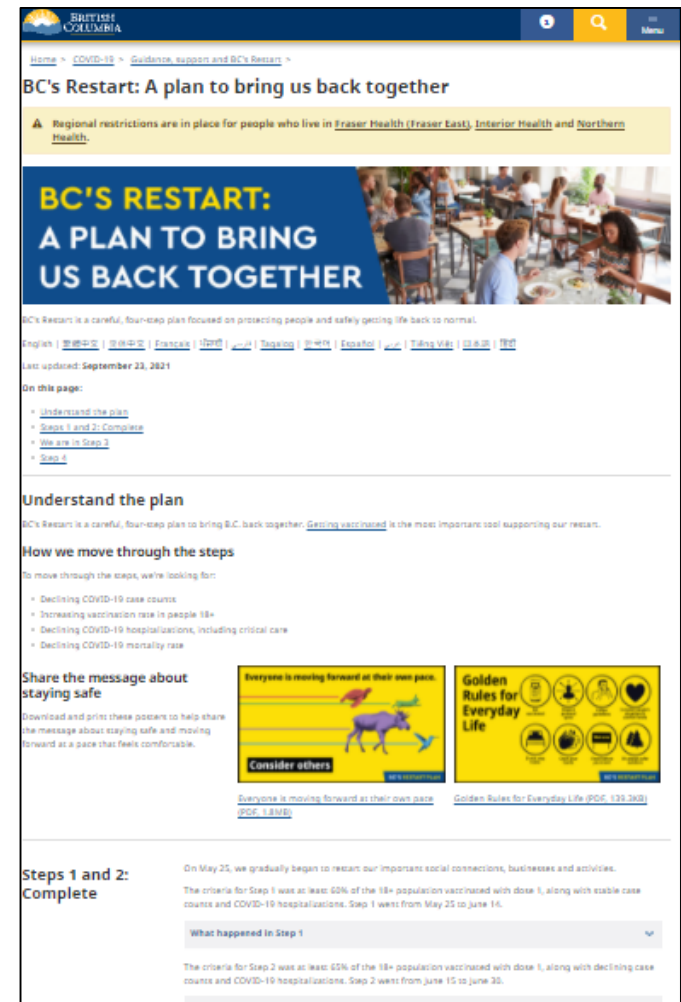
BRITISH COLUMBIA

Menu

Home > COVID-19 > Guidance, support and BC's Restart >

BC's Restart: A plan to bring us back together

Regional restrictions are in place for people who live in Fraser Health (Fraser East), Interior Health and Northern Health.

BC'S RESTART: A PLAN TO BRING US BACK TOGETHER

BC's Restart is a careful, four-step plan focused on protecting people and safely getting life back to normal.

English | 繁體中文 | 简体中文 | Français | ਪੰਜਾਬੀ | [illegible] | Tagalog | 한국어 | Español | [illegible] | Tiếng Việt | 日本語 | हिंदी

Last updated: September 23, 2021

On this page:

- Understand the plan
- Steps 1 and 2: Complete
- We are in Step 3
- Step 4

Understand the plan

BC's Restart is a careful, four-step plan to bring B.C. back together. Getting vaccinated is the most important tool supporting our restart.

How we move through the steps

To move through the steps, we're looking for:

- Declining COVID-19 case counts
- Increasing vaccination rate in people 18+
- Declining COVID-19 hospitalizations, including critical care
- Declining COVID-19 mortality rate

Share the message about staying safe

Download and print these posters to help share the message about staying safe and moving forward at a pace that feels comfortable.

Everyone is moving forward at their own pace.

Consider others

BC'S RESTART PLAN

Everyone is moving forward at their own pace (PDF, 1.8MB)

Golden Rules for Everyday Life

BC'S RESTART PLAN

Golden Rules for Everyday Life (PDF, 139.3KB)

Steps 1 and 2: Complete

On May 25, we gradually began to restart our important social connections, businesses and activities.

The criteria for Step 1 was at least 60% of the 18+ population vaccinated with dose 1, along with stable case counts and COVID-19 hospitalizations. Step 1 went from May 25 to June 14.

What happened in Step 1

The criteria for Step 2 was at least 65% of the 18+ population vaccinated with dose 1, along with declining case counts and COVID-19 hospitalizations. Step 2 went from June 15 to June 30.